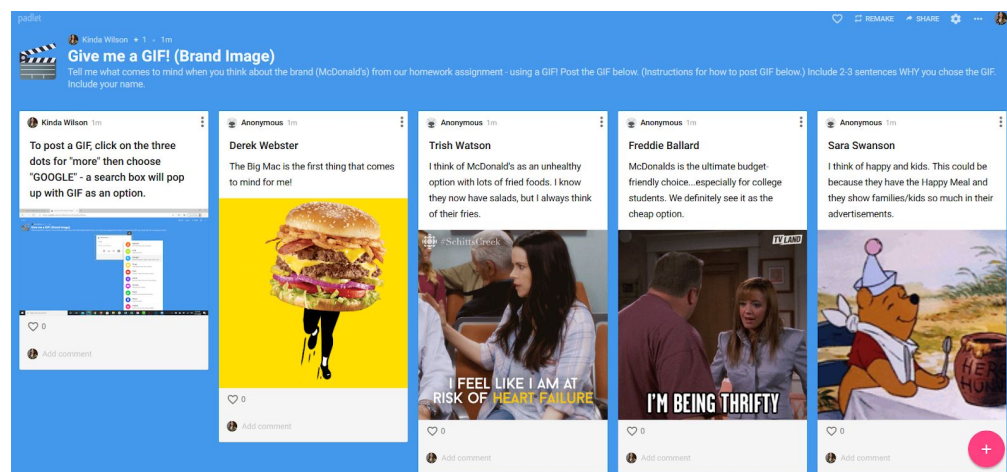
padlet

Kinda Wilson + 1 · 1m

REMAKE SHARE

Give me a GIF! (Brand Image)

Tell me what comes to mind when you think about the brand (McDonald's) from our homework assignment - using a GIF! Post the GIF below. (Instructions for how to post GIF below.) Include 2-3 sentences WHY you chose the GIF. Include your name.

Kinda Wilson 1m

To post a GIF, click on the three dots for "more" then choose "GOOGLE" - a search box will pop up with GIF as an option.

0

Add comment

Anonymous 1m

Derek Webster

The Big Mac is the first thing that comes to mind for me!

0

Add comment

Anonymous 1m

Trish Watson

I think of McDonald's as an unhealthy option with lots of fried foods. I know they now have salads, but I always think of their fries.

#SchittsCreek

I FEEL LIKE I AM AT RISK OF HEART FAILURE

0

Add comment

Anonymous 1m

Freddie Ballard

McDonalds is the ultimate budget-friendly choice...especially for college students. We definitely see it as the cheap option.

TV LAND

I'M BEING THRIFTY

0

Add comment

Anonymous 1m

Sara Swanson

I think of happy and kids. This could be because they have the Happy Meal and they show families/kids so much in their advertisements.

HUNNY

0

Add comment

+